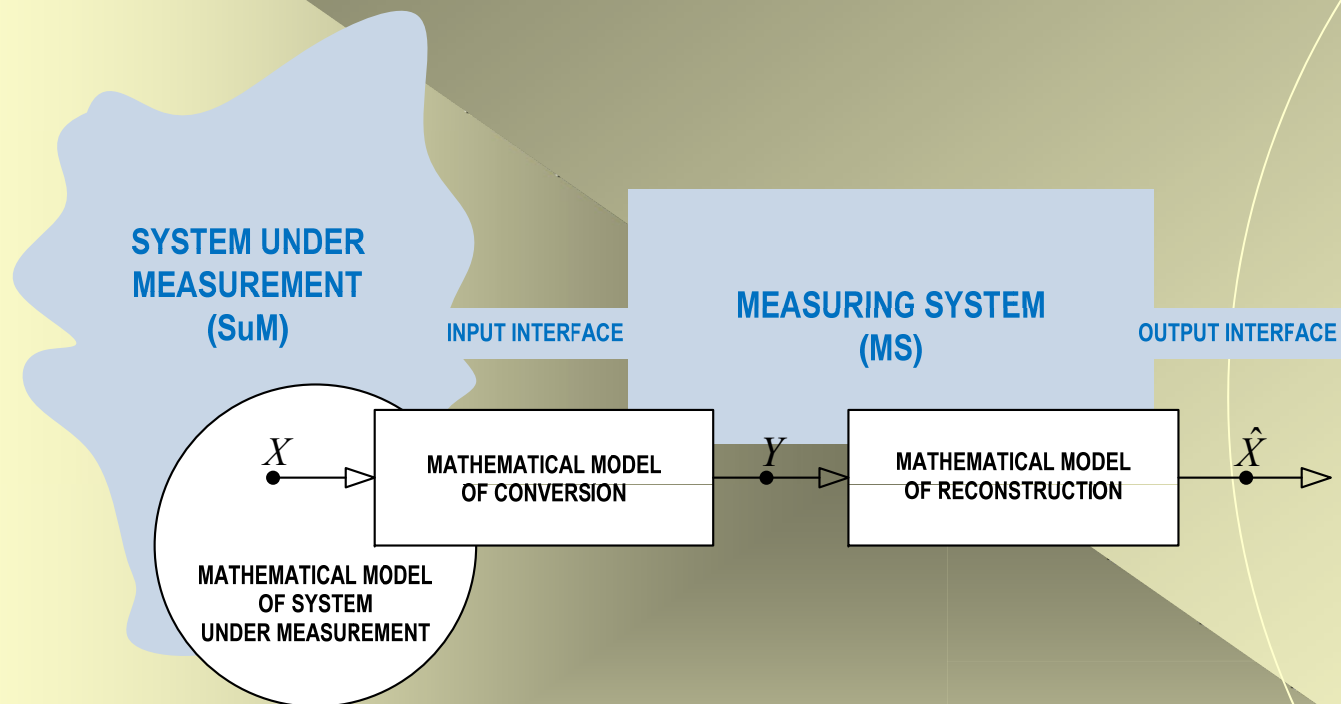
SYSTEM UNDER MEASUREMENT (SuM)

INPUT INTERFACE

MEASURING SYSTEM (MS)

OUTPUT INTERFACE

$X$

MATHEMATICAL MODEL OF CONVERSION

$Y$

MATHEMATICAL MODEL OF RECONSTRUCTION

$\hat{X}$

MATHEMATICAL MODEL OF SYSTEM UNDER MEASUREMENT